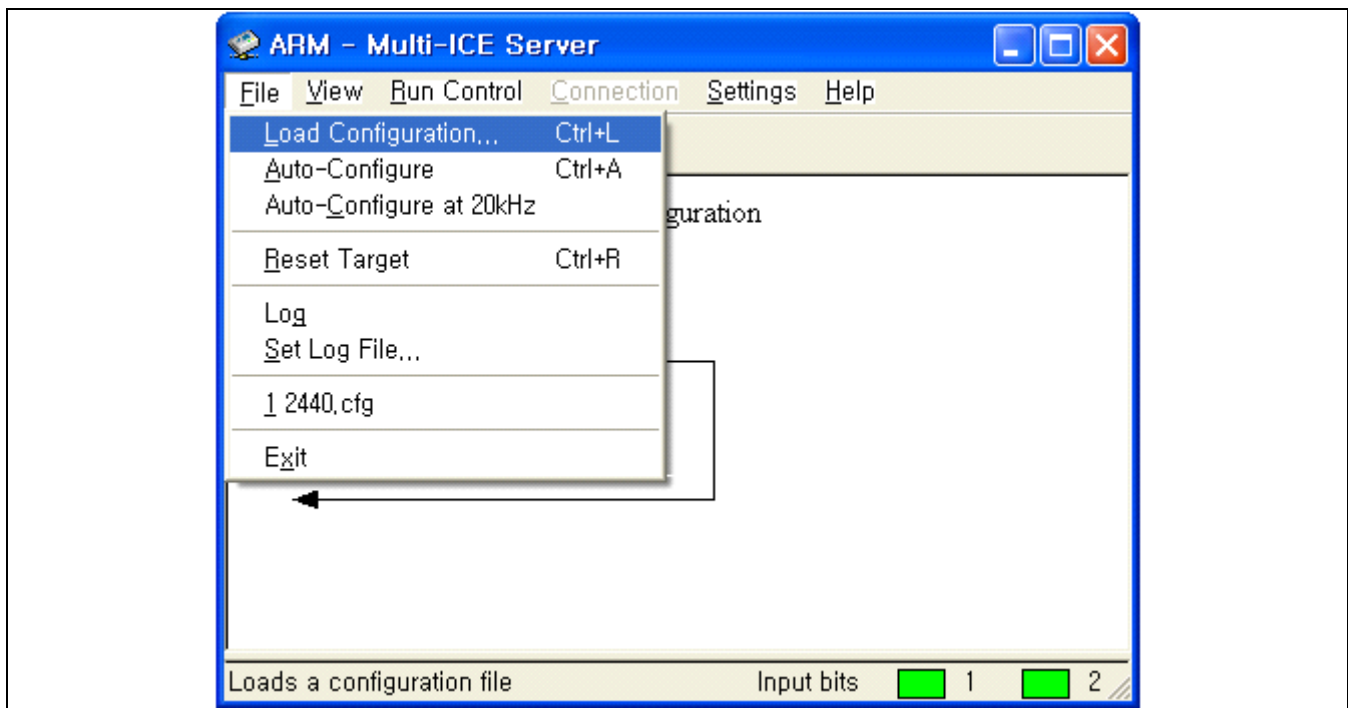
ARM - Multi-ICE Server

File View Run Control Connection Settings Help

Load Configuration... Ctrl+L
Auto-Configure Ctrl+A
Auto-Configure at 20kHz

Reset Target Ctrl+R

Log
Set Log File...

1 2440.cfg

Exit

guration

Loads a configuration file

Input bits 1 2